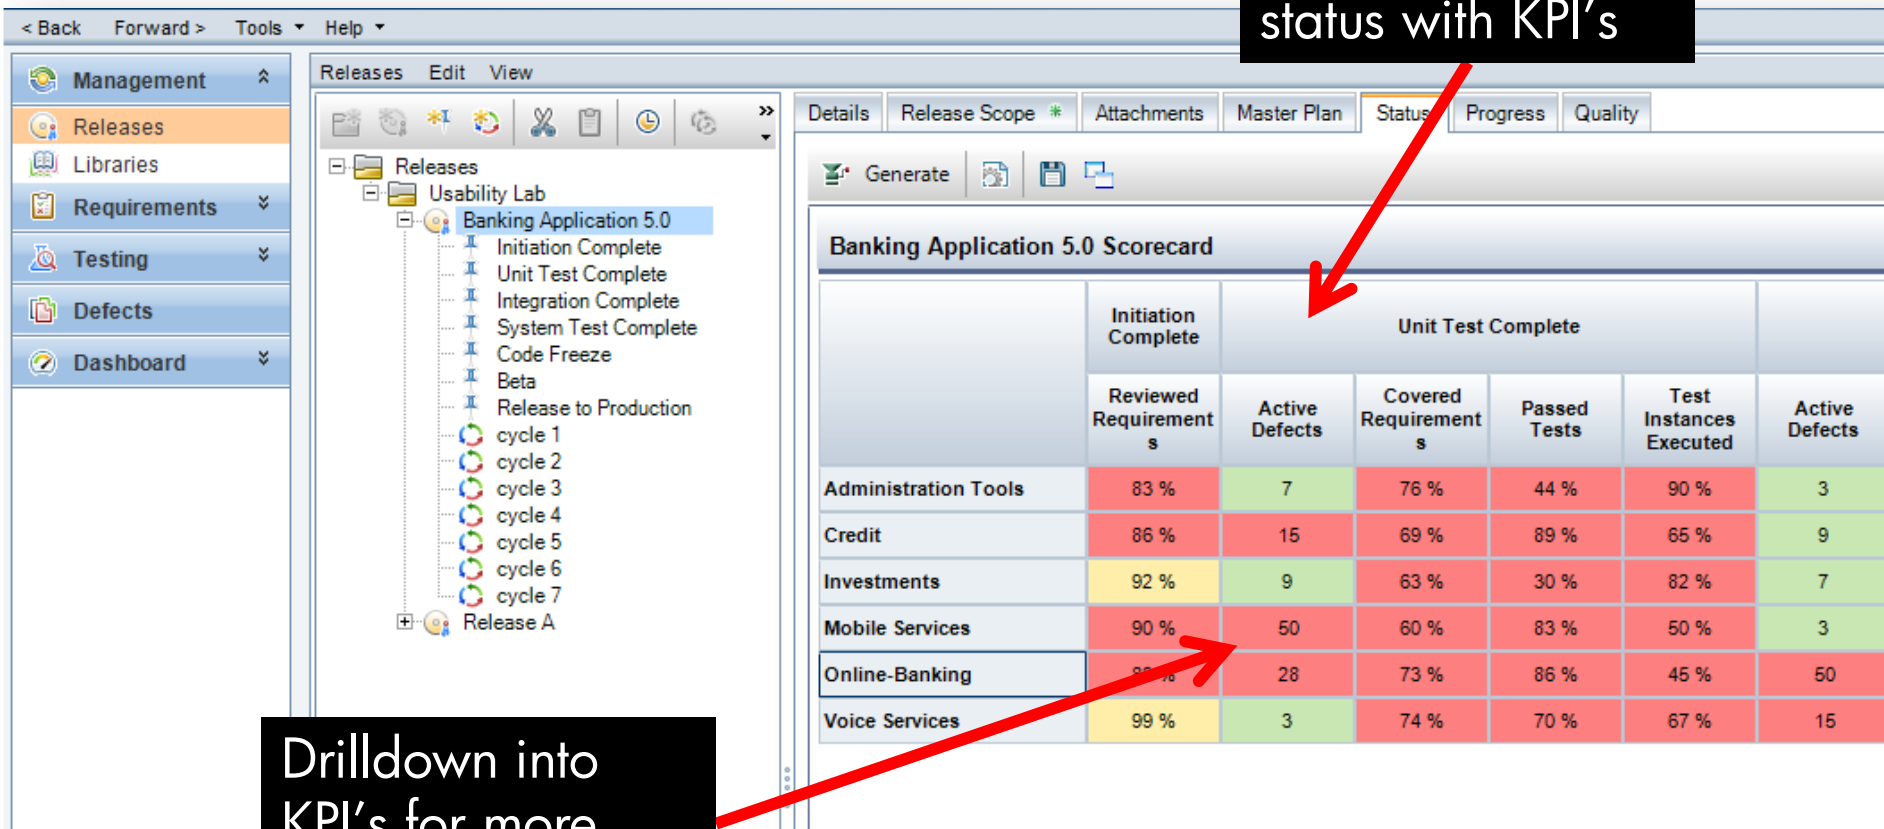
< Back Forward > Tools Help

status with KPI's

Management
Releases
Libraries
Requirements
Testing
Defects
Dashboard

Releases Edit View

Releases
Usability Lab
Banking Application 5.0
Initiation Complete
Unit Test Complete
Integration Complete
System Test Complete
Code Freeze
Beta
Release to Production
cycle 1
cycle 2
cycle 3
cycle 4
cycle 5
cycle 6
cycle 7
Release A

Details Release Scope Attachments Master Plan Status Progress Quality

Generate

Banking Application 5.0 Scorecard

| | Initiation Complete | Unit Test Complete | | | | | |
|---|---|---|---|---|---|---|---|
| | Reviewed Requirements | Active Defects | Covered Requirements | Passed Tests | Test Instances Executed | Active Defects |
| Administration Tools | 83 % | 7 | 76 % | 44 % | 90 % | 3 |
| Credit | 86 % | 15 | 69 % | 89 % | 65 % | 9 |
| Investments | 92 % | 9 | 63 % | 30 % | 82 % | 7 |
| Mobile Services | 90 % | 50 | 60 % | 83 % | 50 % | 3 |
| Online-Banking | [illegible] | 28 | 73 % | 86 % | 45 % | 50 |
| Voice Services | 99 % | 3 | 74 % | 70 % | 67 % | 15 |

Drilldown into KPI's for more